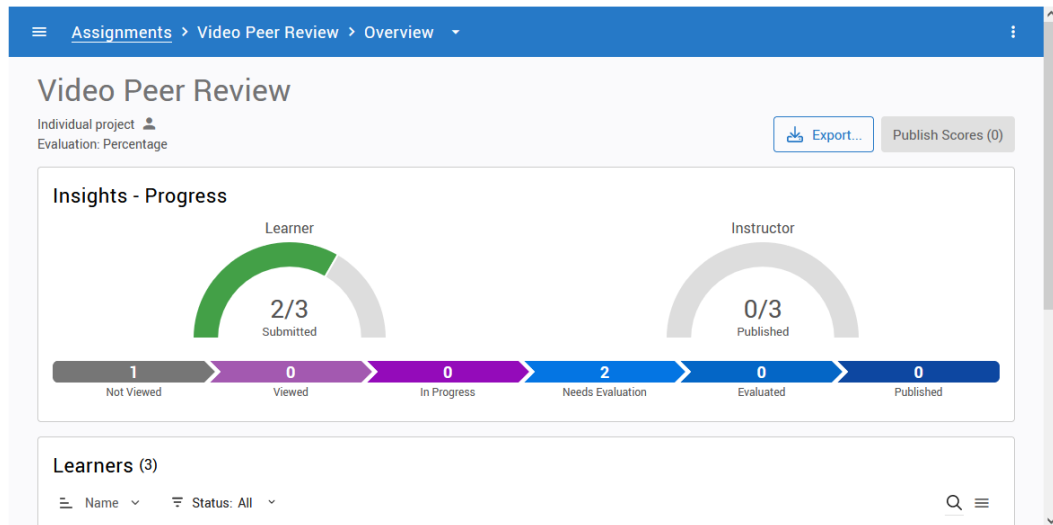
Assignments > Video Peer Review > Overview

Video Peer Review

Individual project
Evaluation: Percentage

Export...

Publish Scores (0)

Insights - Progress

Learner

2/3
Submitted

Instructor

0/3
Published

1
Not Viewed

0
Viewed

0
In Progress

2
Needs Evaluation

0
Evaluated

0
Published

Learners (3)

Name

Status: All